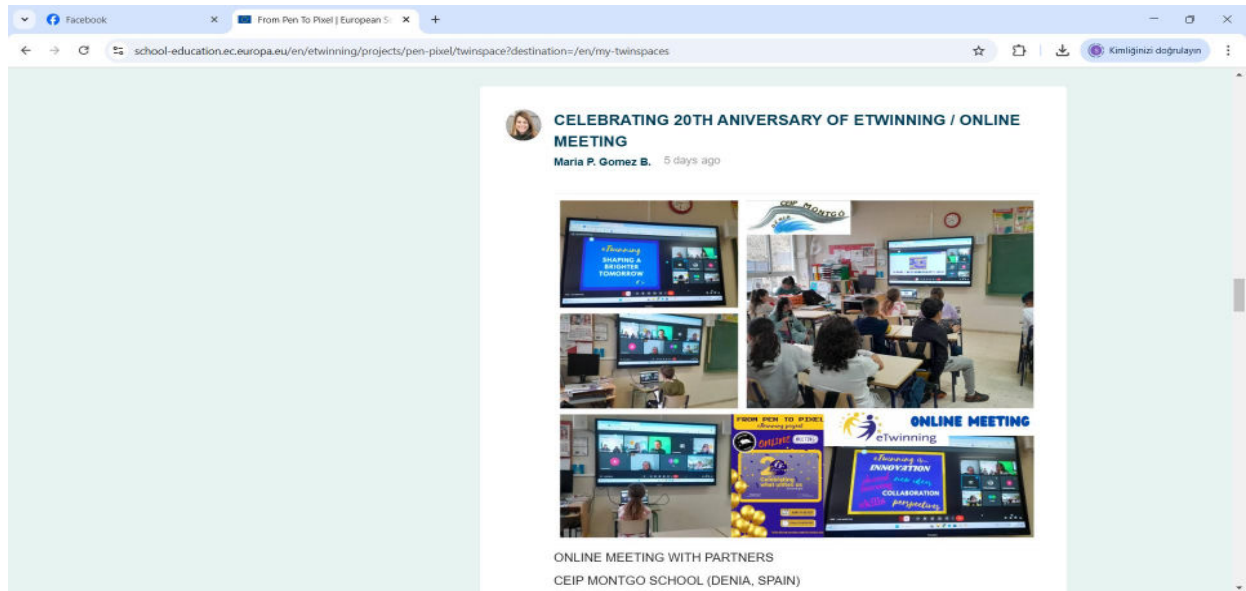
Facebook
From Pen To Pixel | European S
school-education.ec.europa.eu/en/etwinning/projects/pen-pixel/twinspace?destination=/en/my-twinspaces
Kimliğinizi doğrulayın

CELEBRATING 20TH ANIVERSARY OF ETWINNING / ONLINE MEETING

Maria P. Gomez B. 5 days ago

eTwinning
SHAPING A BRIGHTER TOMORROW

CEIP MONTGO

FROM PEN TO PIXEL
eTwinning project
ONLINE MEETING
Celebrating
ONLINE MEETING
eTwinning
eTwinning is...
INNOVATION
COLLABORATION

ONLINE MEETING WITH PARTNERS
CEIP MONTGO SCHOOL (DENIA, SPAIN)